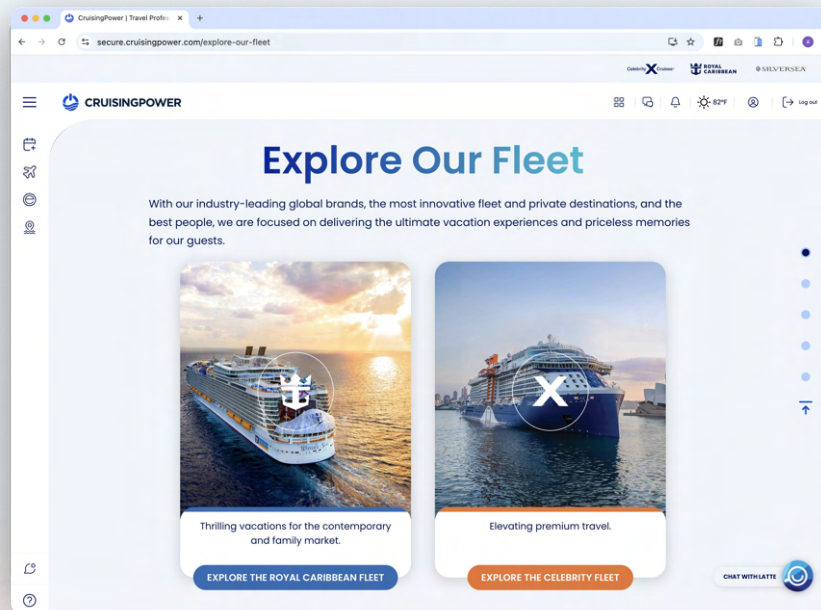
CruisingPower | Travel Profes

secure.cruisingpower.com/explore-our-fleet

Celebrity X Cruises ROYAL CARIBBEAN SILVERSEA

CRUISINGPOWER

82°F

Log out

Explore Our Fleet

With our industry-leading global brands, the most innovative fleet and private destinations, and the best people, we are focused on delivering the ultimate vacation experiences and priceless memories for our guests.

Thrilling vacations for the contemporary and family market.

EXPLORE THE ROYAL CARIBBEAN FLEET

Elevating premium travel.

EXPLORE THE CELEBRITY FLEET

CHAT WITH LATTE